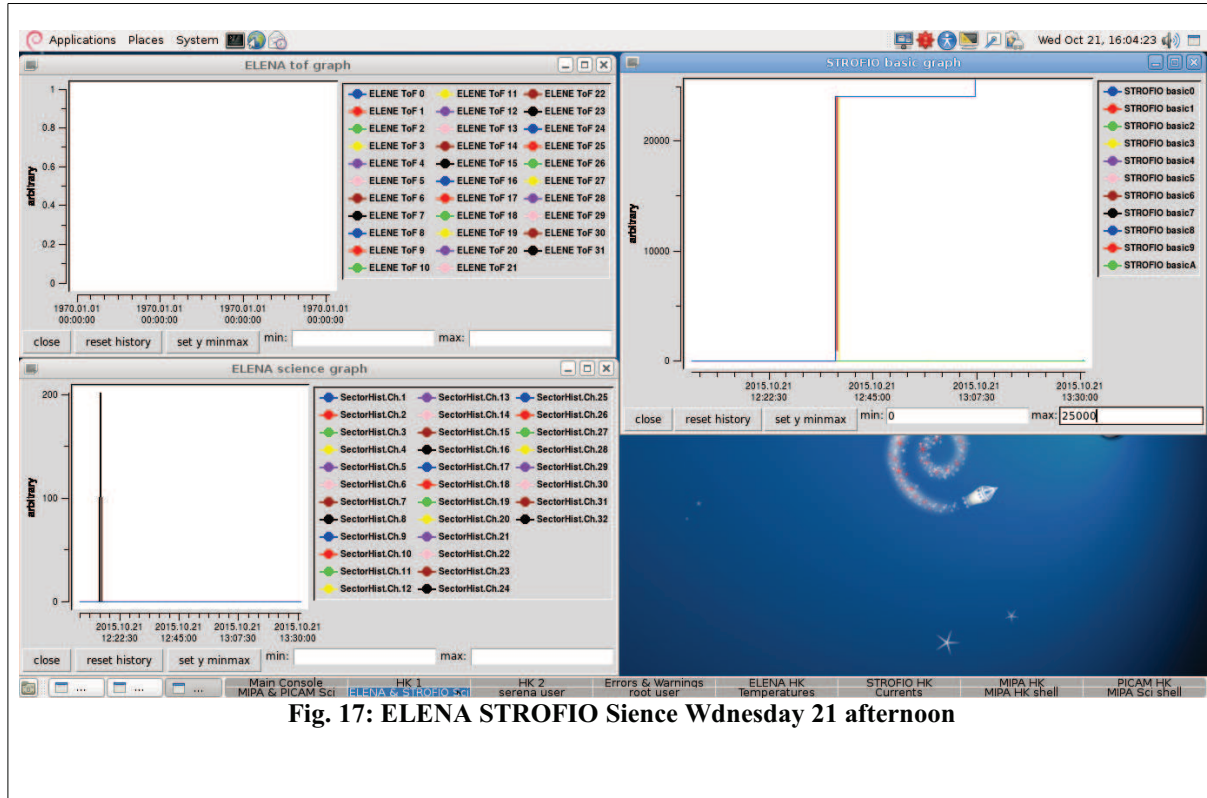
Applications Places System

Wed Oct 21, 16:04:23

ELENA tof graph

1
0.8
0.6
0.4
0.2
0

arbitrary

1970.01.01 00:00:00
1970.01.01 00:00:00
1970.01.01 00:00:00
1970.01.01 00:00:00

ELENE ToF 0
ELENE ToF 1
ELENE ToF 2
ELENE ToF 3
ELENE ToF 4
ELENE ToF 5
ELENE ToF 6
ELENE ToF 7
ELENE ToF 8
ELENE ToF 9
ELENE ToF 10
ELENE ToF 11
ELENE ToF 12
ELENE ToF 13
ELENE ToF 14
ELENE ToF 15
ELENE ToF 16
ELENE ToF 17
ELENE ToF 18
ELENE ToF 19
ELENE ToF 20
ELENE ToF 21
ELENE ToF 22
ELENE ToF 23
ELENE ToF 24
ELENE ToF 25
ELENE ToF 26
ELENE ToF 27
ELENE ToF 28
ELENE ToF 29
ELENE ToF 30
ELENE ToF 31

close | reset history | set y minmax | min: | max:

STROFIO basic graph

20000
10000
0

arbitrary

2015.10.21 12:22:30
2015.10.21 12:45:00
2015.10.21 13:07:30
2015.10.21 13:30:00

STROFIO basic0
STROFIO basic1
STROFIO basic2
STROFIO basic3
STROFIO basic4
STROFIO basic5
STROFIO basic6
STROFIO basic7
STROFIO basic8
STROFIO basic9
STROFIO basicA

close | reset history | set y minmax | min: 0 | max: 25000

ELENA science graph

200
100
0

arbitrary

2015.10.21 12:22:30
2015.10.21 12:45:00
2015.10.21 13:07:30
2015.10.21 13:30:00

SectorHist.Ch.1
SectorHist.Ch.2
SectorHist.Ch.3
SectorHist.Ch.4
SectorHist.Ch.5
SectorHist.Ch.6
SectorHist.Ch.7
SectorHist.Ch.8
SectorHist.Ch.9
SectorHist.Ch.10
SectorHist.Ch.11
SectorHist.Ch.12
SectorHist.Ch.13
SectorHist.Ch.14
SectorHist.Ch.15
SectorHist.Ch.16
SectorHist.Ch.17
SectorHist.Ch.18
SectorHist.Ch.19
SectorHist.Ch.20
SectorHist.Ch.21
SectorHist.Ch.22
SectorHist.Ch.23
SectorHist.Ch.24
SectorHist.Ch.25
SectorHist.Ch.26
SectorHist.Ch.27
SectorHist.Ch.28
SectorHist.Ch.29
SectorHist.Ch.30
SectorHist.Ch.31
SectorHist.Ch.32

close | reset history | set y minmax | min: | max:

... | ... | ... | Main Console | HK 1 | HK 2 | Errors & Warnings | ELENA HK | STROFIO HK | MIPA HK | PICAM HK
MIPA & PICAM Sci | ELENA & STROFIO Sci | serena user | root user | Temperatures | Currents | MIPA HK shell | MIPA Sci shell

Fig. 17: ELENA STROFIO Sience Wdnesday 21 afternoon